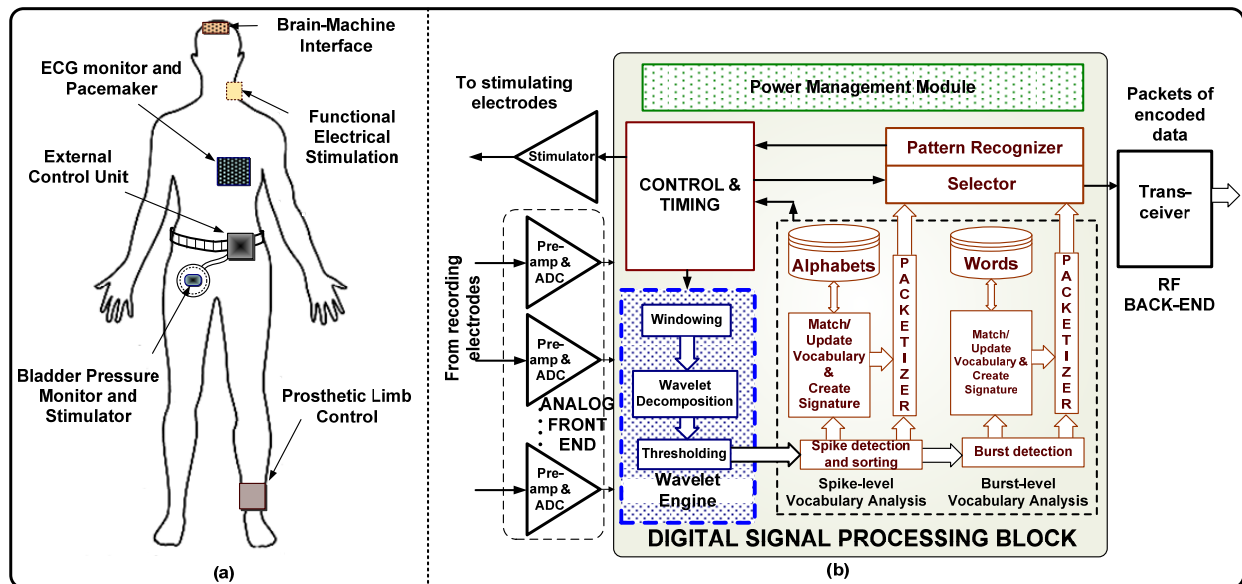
Brain-Machine Interface

ECG monitor and Pacemaker

Functional Electrical Stimulation

External Control Unit

Bladder Pressure Monitor and Stimulator

Prosthetic Limb Control

(a)

To stimulating electrodes

Power Management Module

Packets of encoded data

Stimulator

CONTROL & TIMING

Pattern Recognizer

Selector

Trans-ceiver

RF BACK-END

From recording electrodes

Pre-amp & ADC

Pre-amp & ADC

Pre-amp & ADC

ANALOG FRONT END

Windowing

Wavelet Decomposition

Thresholding

Wavelet Engine

Alphabets

Match/ Update Vocabulary & Create Signature

PACKETIZER

Spike detection and sorting

Spike-level Vocabulary Analysis

Words

Match/ Update Vocabulary & Create Signature

PACKETIZER

Burst detection

Burst-level Vocabulary Analysis

DIGITAL SIGNAL PROCESSING BLOCK

(b)